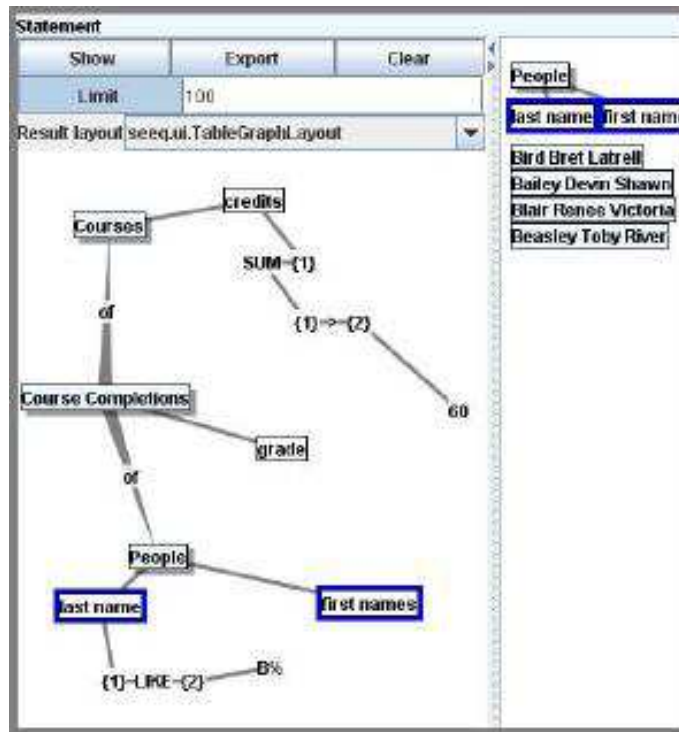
Statement

Show Export Clear

Limit 100

Result layout seeq.ui.TableGraphLayout

credits

Courses

SUM-{1}

of

{1}->={2}

Course Completions

60

grade

of

People

last name

first names

{1}-LIKE-{2}

B%

People

last name first nam

Bird Bret Latrell

Bailey Devin Shawn

Blair Renee Victoria

Beasley Toby River